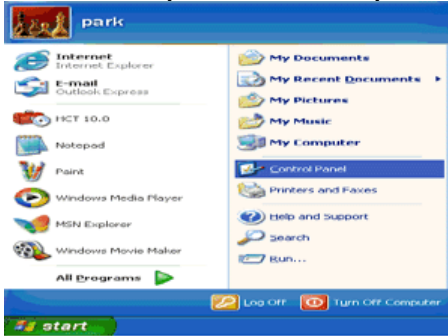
park

Internet
Internet Explorer

E-mail
Outlook Express

HCT 10.0

Notepad

Paint

Windows Media Player

MSN Explorer

Windows Movie Maker

All Programs

My Documents

My Recent Documents

My Pictures

My Music

My Computer

Control Panel

Printers and Faxes

Help and Support

Search

Run...

Log Off

Turn Off Computer

start